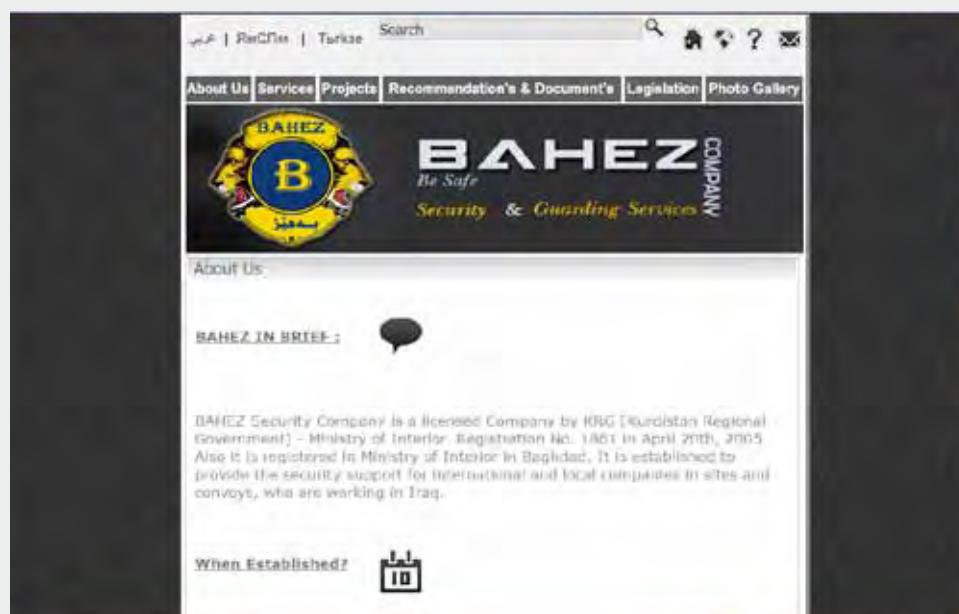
عربي | RєCΠτι | Turkse Search

About Us Services Projects Recommendation's & Document's Legislation Photo Gallery

BAHEZ

B

بەهێز

BAHEZ COMPANY

Be Safe

Security & Guarding Services

About Us

BAHEZ IN BRIEF :

BAHEZ Security Company is a licensed Company by KRG [Kurdistan Regional Government] - Ministry of Interior. Registration No. 1861 in April 20th, 2005 Also it is registered in Ministry of Interior in Baghdad. It is established to provide the security support for international and local companies in sites and convoys, who are working in Iraq.

When Established?

10